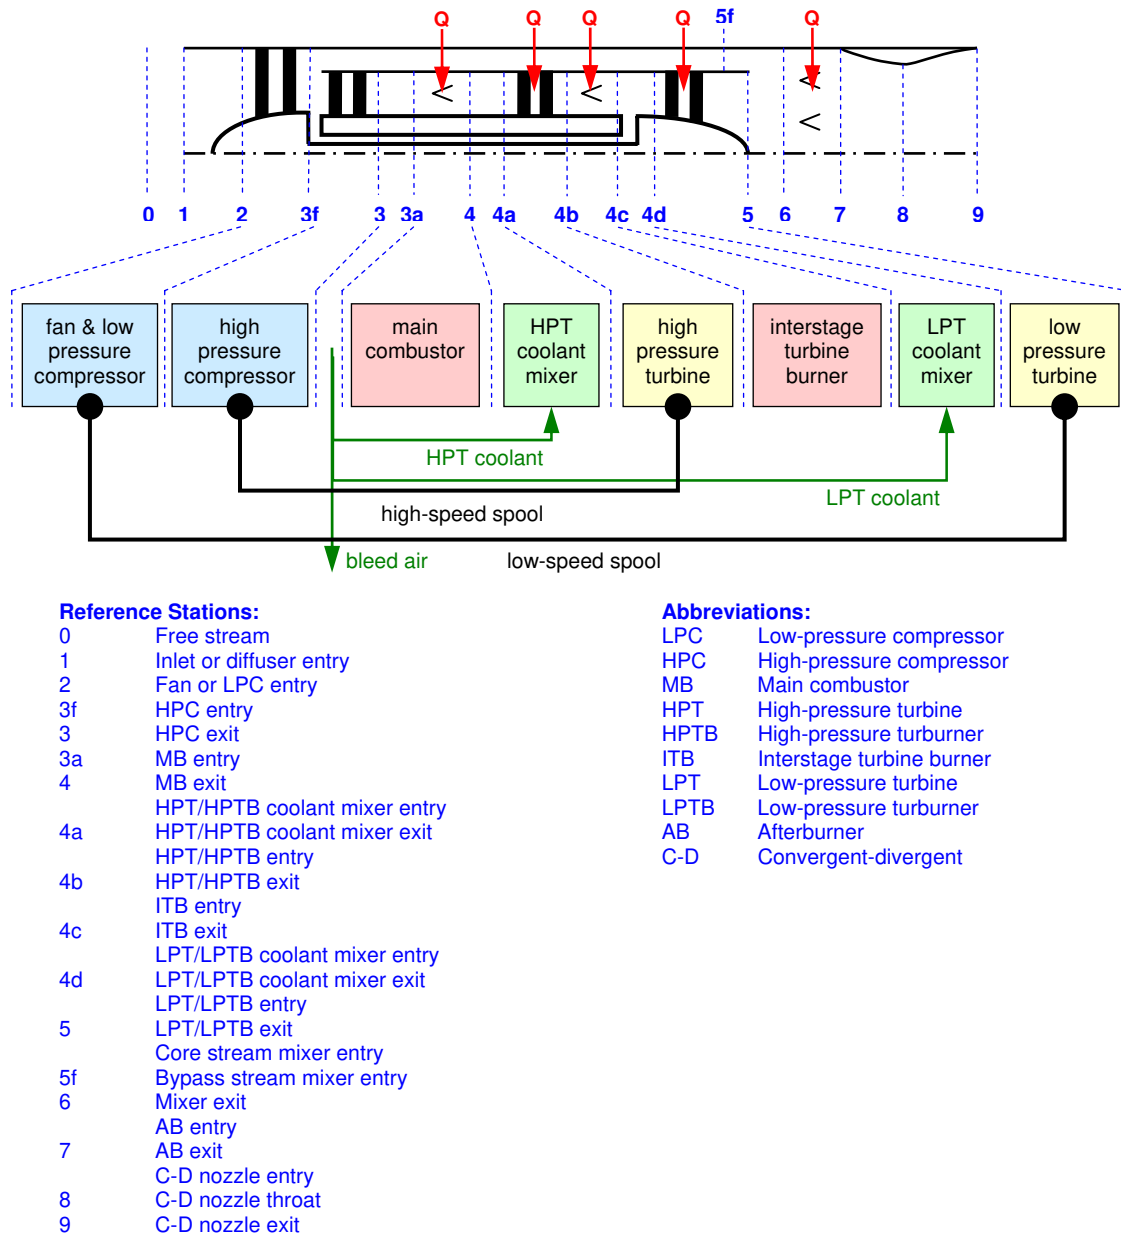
Q Q Q Q 5f Q

0 1 2 3f 3 3a 4 4a 4b 4c 4d 5 6 7 8 9

fan & low pressure compressor

high pressure compressor

main combustor

HPT coolant mixer

high pressure turbine

interstage turbine burner

LPT coolant mixer

low pressure turbine

HPT coolant

LPT coolant

high-speed spool

bleed air

low-speed spool

Reference Stations:
0 Free stream
1 Inlet or diffuser entry
2 Fan or LPC entry
3f HPC entry
3 HPC exit
3a MB entry
4 MB exit
HPT/HPTB coolant mixer entry
4a HPT/HPTB coolant mixer exit
HPT/HPTB entry
4b HPT/HPTB exit
ITB entry
4c ITB exit
LPT/LPTB coolant mixer entry
4d LPT/LPTB coolant mixer exit
LPT/LPTB entry
5 LPT/LPTB exit
Core stream mixer entry
5f Bypass stream mixer entry
6 Mixer exit
AB entry
7 AB exit
C-D nozzle entry
8 C-D nozzle throat
9 C-D nozzle exit

Abbreviations:
LPC Low-pressure compressor
HPC High-pressure compressor
MB Main combustor
HPT High-pressure turbine
HPTB High-pressure turburner
ITB Interstage turbine burner
LPT Low-pressure turbine
LPTB Low-pressure turburner
AB Afterburner
C-D Convergent-divergent